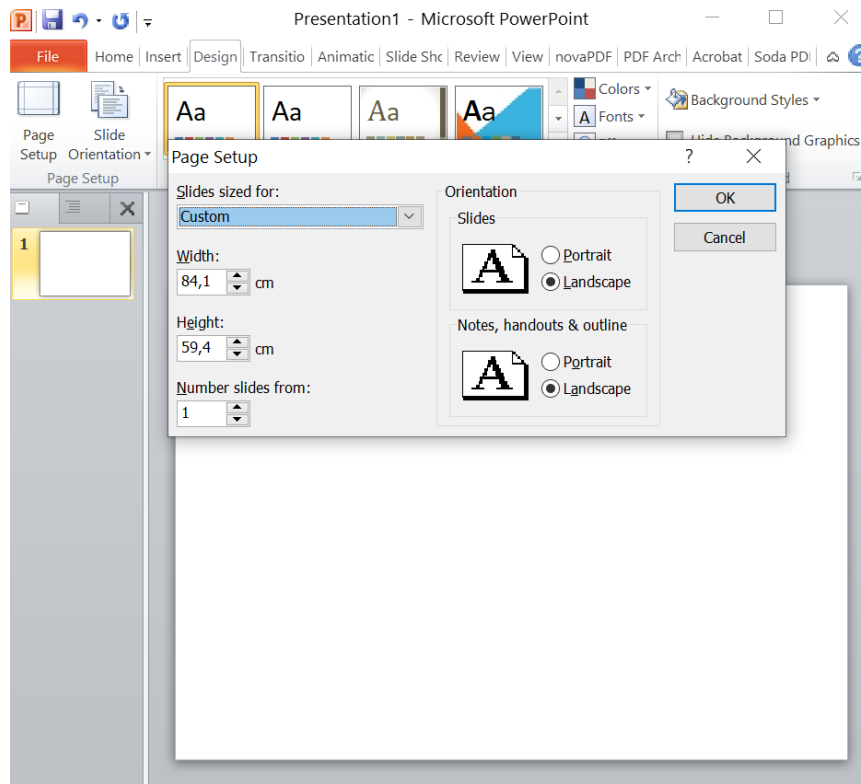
Presentation1 - Microsoft PowerPoint

File | Home | Insert | Design | Transitio | Animatic | Slide Shc | Review | View | novaPDF | PDF Arch | Acrobat | Soda PDI

Page Setup | Slide Orientation

Page Setup

Aa | Aa | Aa | Aa

Colors
Fonts

Background Styles
Hide Background Graphics

1

Page Setup

?

Slides sized for:
Custom

Width:
84,1 cm

Height:
59,4 cm

Number slides from:
1

Orientation
Slides
Portrait
Landscape

Notes, handouts & outline
Portrait
Landscape

OK
Cancel